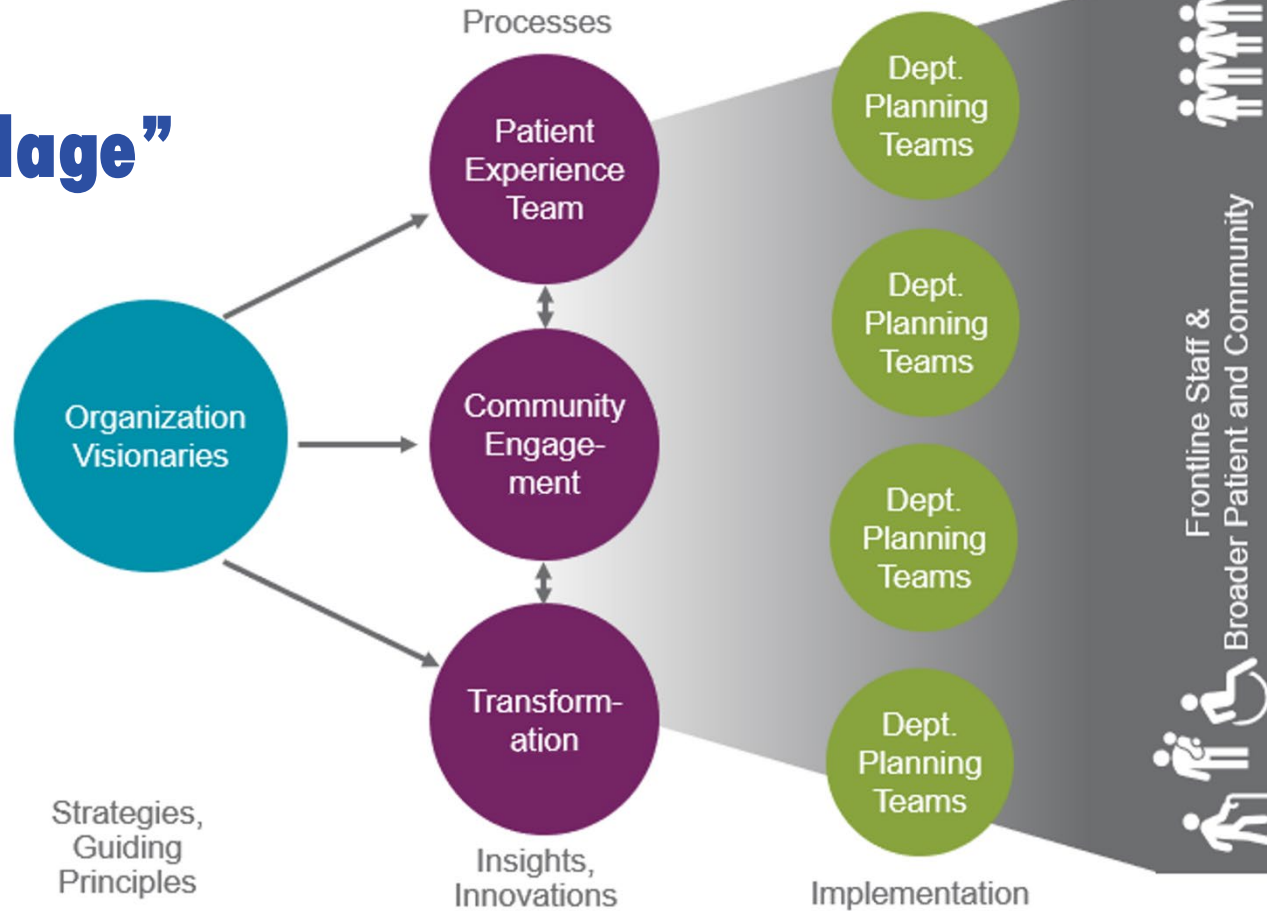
lage"

Processes

Patient Experience Team

Community Engagement

Transformation

Organization Visionaries

Dept. Planning Teams

Dept. Planning Teams

Dept. Planning Teams

Dept. Planning Teams

Frontline Staff & Broader Patient and Community

Strategies, Guiding Principles

Insights, Innovations

Implementation